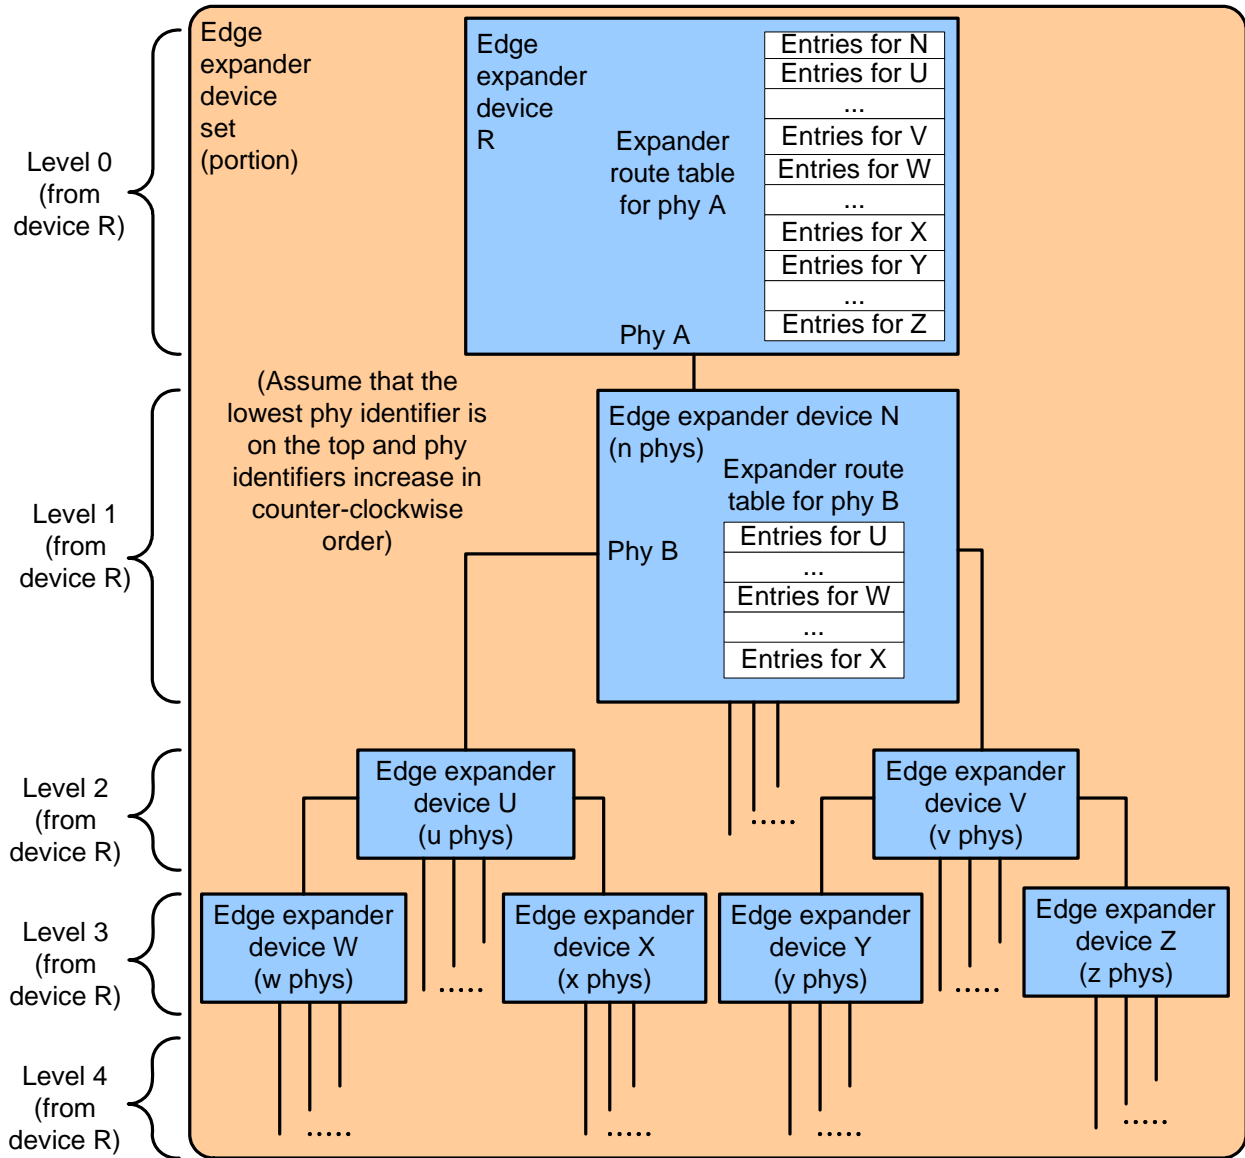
Level 0 (from device R)

Level 1 (from device R)

Level 2 (from device R)

Level 3 (from device R)

Level 4 (from device R)

Edge expander device set (portion)

Edge expander device R

Expander route table for phy A

| Entries for N |
|---|
| Entries for U |
| ... |
| Entries for V |
| Entries for W |
| ... |
| Entries for X |
| Entries for Y |
| ... |
| Entries for Z |

Phy A

(Assume that the lowest phy identifier is on the top and phy identifiers increase in counter-clockwise order)

Edge expander device N (n phys)

Expander route table for phy B

Phy B

| Entries for U |
|---|
| ... |
| Entries for W |
| ... |
| Entries for X |

.....

Edge expander device U (u phys)

Edge expander device V (v phys)

Edge expander device W (w phys)

.....

Edge expander device X (x phys)

Edge expander device Y (y phys)

.....

Edge expander device Z (z phys)

.....

.....

.....

.....